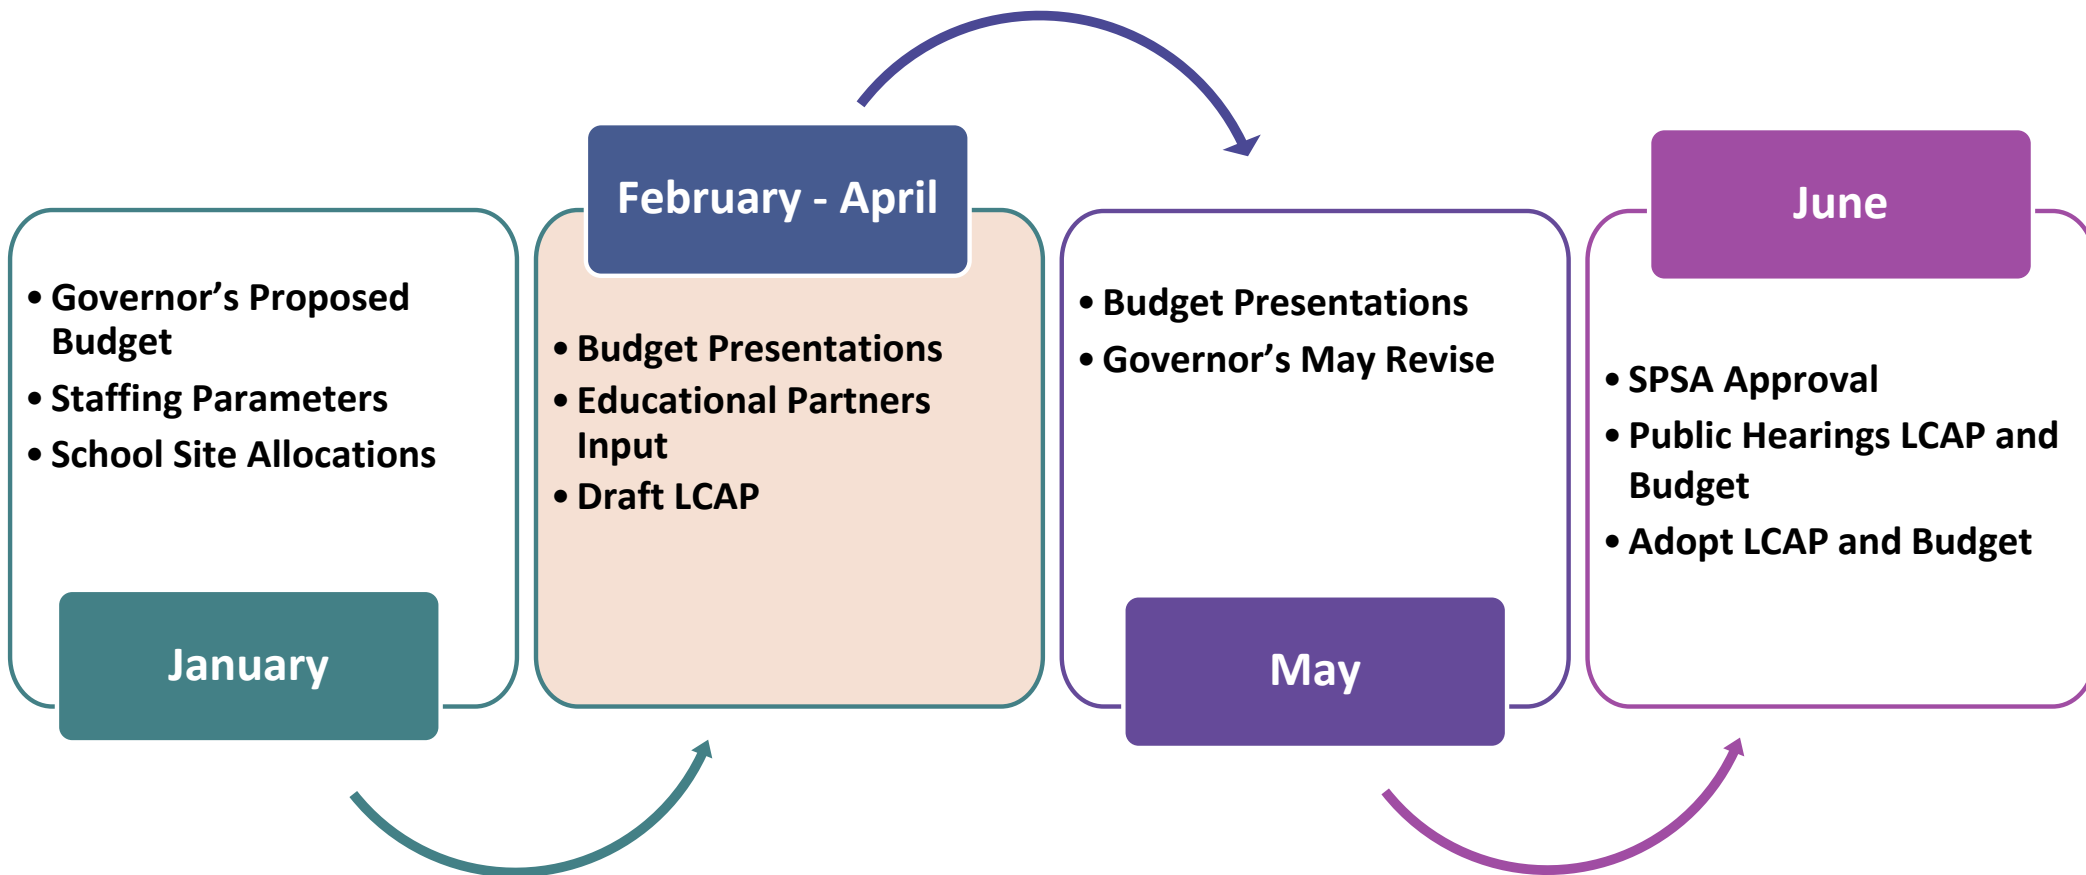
- Governor’s Proposed Budget
- Staffing Parameters
- School Site Allocations

January

February - April

- Budget Presentations
- Educational Partners Input
- Draft LCAP

- Budget Presentations
- Governor’s May Revise

May

June

- SPSA Approval
- Public Hearings LCAP and Budget
- Adopt LCAP and Budget